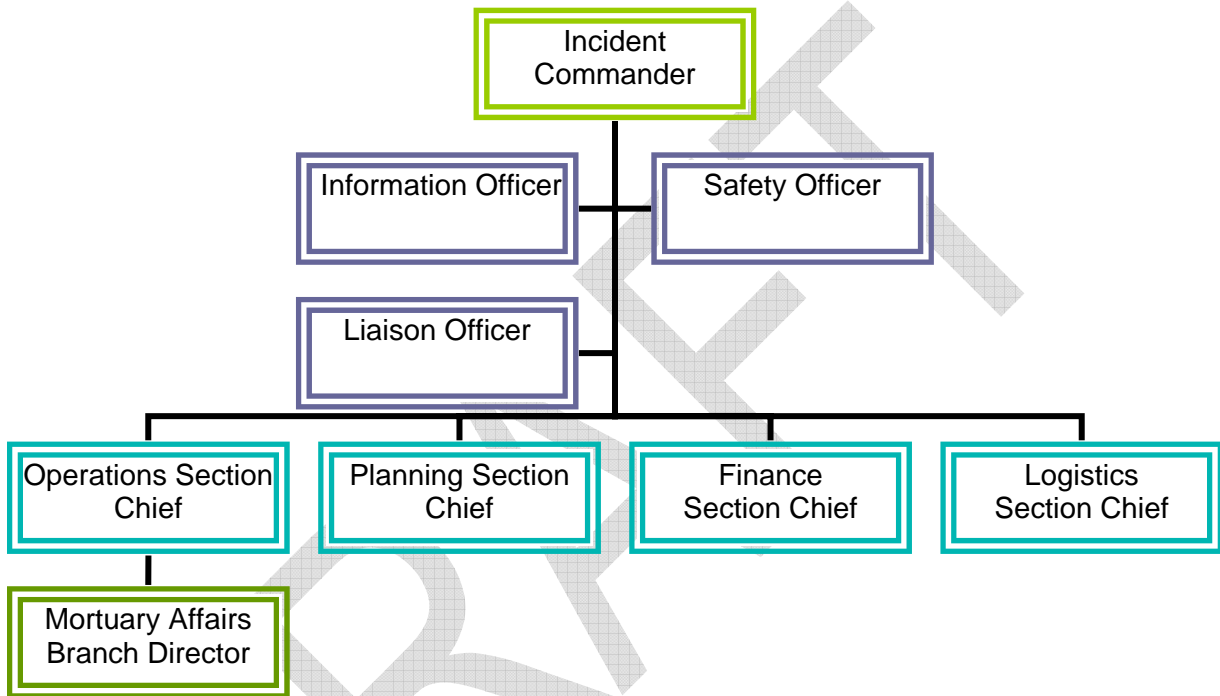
Incident Commander

Information Officer

Safety Officer

Liaison Officer

Operations Section Chief

Planning Section Chief

Finance Section Chief

Logistics Section Chief

Mortuary Affairs Branch Director

DRAFT